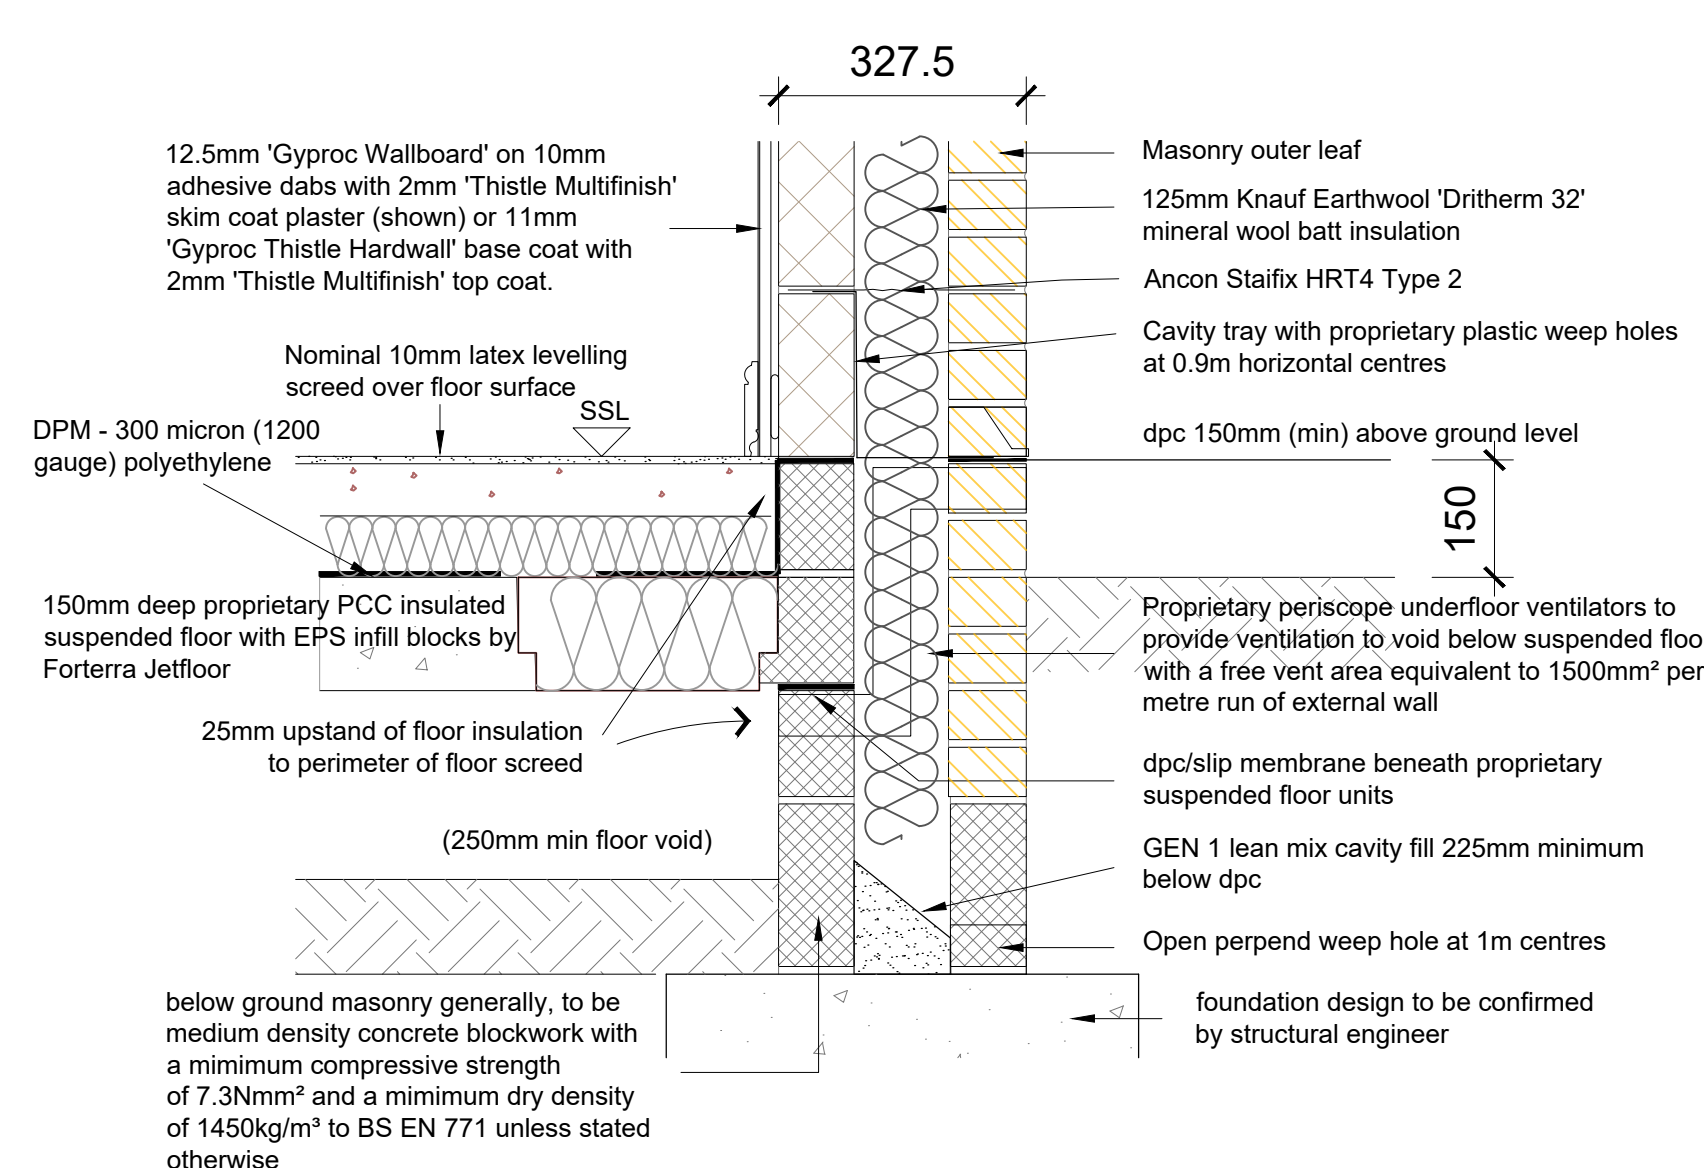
327.5

12.5mm 'Gyproc Wallboard' on 10mm adhesive dabs with 2mm 'Thistle Multifinish' skim coat plaster (shown) or 11mm 'Gyproc Thistle Hardwall' base coat with 2mm 'Thistle Multifinish' top coat.

Nominal 10mm latex levelling screed over floor surface

SSL

DPM - 300 micron (1200 gauge) polyethylene

150mm deep proprietary PCC insulated suspended floor with EPS infill blocks by Forterra Jetfloor

25mm upstand of floor insulation to perimeter of floor screed

(250mm min floor void)

below ground masonry generally, to be medium density concrete blockwork with a mimimum compressive strength of 7.3Nmm² and a mimimum dry density of 1450kg/m³ to BS EN 771 unless stated otherwise

Masonry outer leaf

125mm Knauf Earthwool 'Dritherm 32' mineral wool batt insulation

Ancon Staifix HRT4 Type 2

Cavity tray with proprietary plastic weep holes at 0.9m horizontal centres

dpc 150mm (min) above ground level

150

Proprietary periscope underfloor ventilators to provide ventilation to void below suspended floo with a free vent area equivalent to 1500mm² per metre run of external wall

dpc/slip membrane beneath proprietary suspended floor units

GEN 1 lean mix cavity fill 225mm minimum below dpc

Open perpend weep hole at 1m centres

foundation design to be confirmed by structural engineer